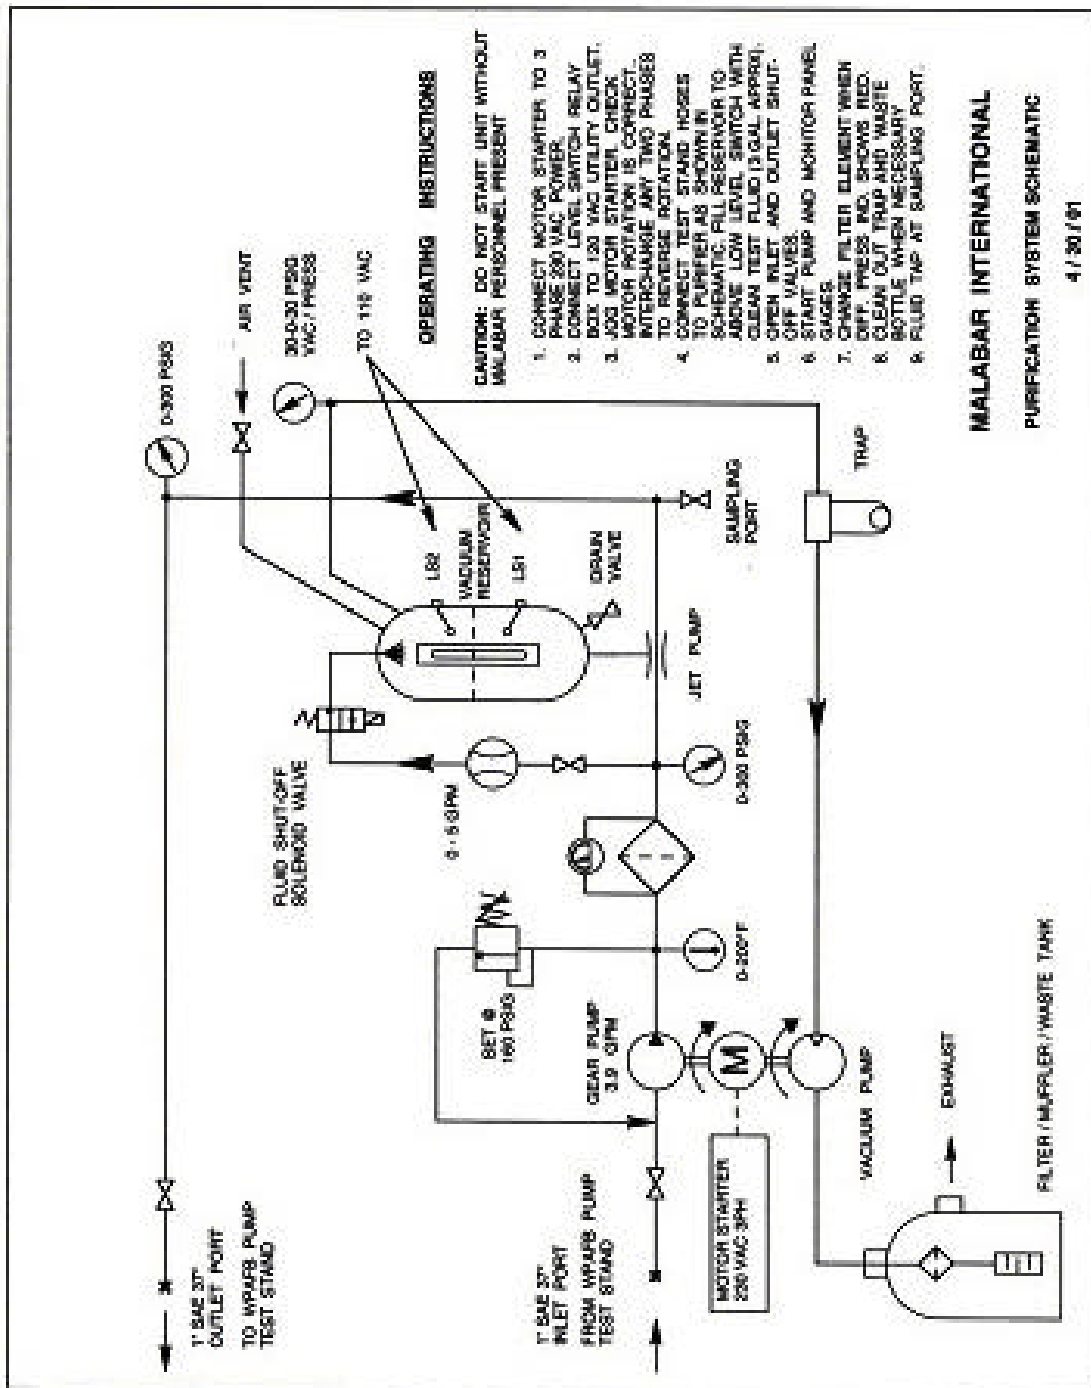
OPERATING INSTRUCTIONS

CAUTION: DO NOT START UNIT WITHOUT MALABAR PERSONNEL PRESENT

1. CONNECT MOTOR STARTER TO 3 PHASE 230 VAC POWER.
2. CONNECT LEVEL SWITCH RELAY BOX TO 120 VAC UTILITY OUTLET.
3. JOG MOTOR STARTER. CHECK MOTOR ROTATION IS CORRECT. INTERCHANGE ANY TWO PHASES TO REVERSE ROTATION.
4. CONNECT TEST STAND HOSES TO PURIFIER AS SHOWN IN SCHEMATIC. FILL RESERVOIR TO ABOVE LOW LEVEL SWITCH WITH CLEAN TEST FLUID (3 GAL APPX).
5. OPEN INLET AND OUTLET SHUT-OFF VALVES.
6. START PUMP AND MONITOR PANEL GAGES.
7. CHANGE FILTER ELEMENT WHEN DIFF. PRESS IND. SHOWS RED.
8. CLEAN OUT TRAP AND WASTE BOTTLE WHEN NECESSARY
9. FLUID TAP AT SAMPLING PORT.

MALABAR INTERNATIONAL

PURIFICATION SYSTEM SCHEMATIC

4 / 30 / 91

0-300 PSIG

AIR VENT

30-0-30 PSIG VAC / PRESS

TO 115 VAC

LS2

VACUUM RESERVOIR

LS1

DRAIN VALVE

SAMPLING PORT

TRAP

JET PUMP

FLUID SHUT-OFF SOLENOID VALVE

0 - 5 GPM

0-300 PSIG

SET @ 160 PSIG

0-200°F

GEAR PUMP 3.0 GPM

M

VACUUM PUMP

EXHAUST

FILTER / MUFFLER / WASTE TANK

MOTOR STARTER 230 VAC 3PH

1" SAE 37° OUTLET PORT

TO WRAFB PUMP TEST STAND

1" SAE 37° INLET PORT

FROM WRAFB PUMP TEST STAND